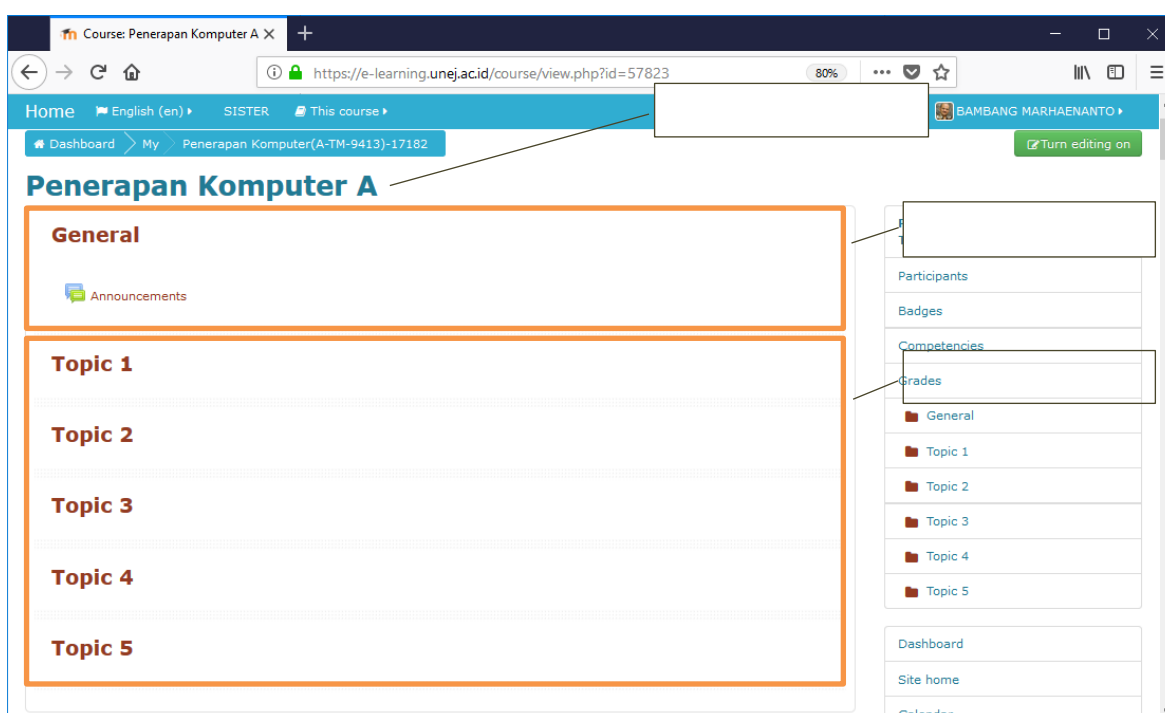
Course: Penerapan Komputer A

https://e-learning.unej.ac.id/course/view.php?id=57823

80%

Home English (en) SISTER This course BAMBANG MARHAENANTO

Dashboard My Penerapan Komputer(A-TM-9413)-17182

Turn editing on

Penerapan Komputer A

General

Announcements

Topic 1

Topic 2

Topic 3

Topic 4

Topic 5

P
T

Participants

Badges

Competencies

Grades

General

Topic 1

Topic 2

Topic 3

Topic 4

Topic 5

Dashboard

Site home

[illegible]